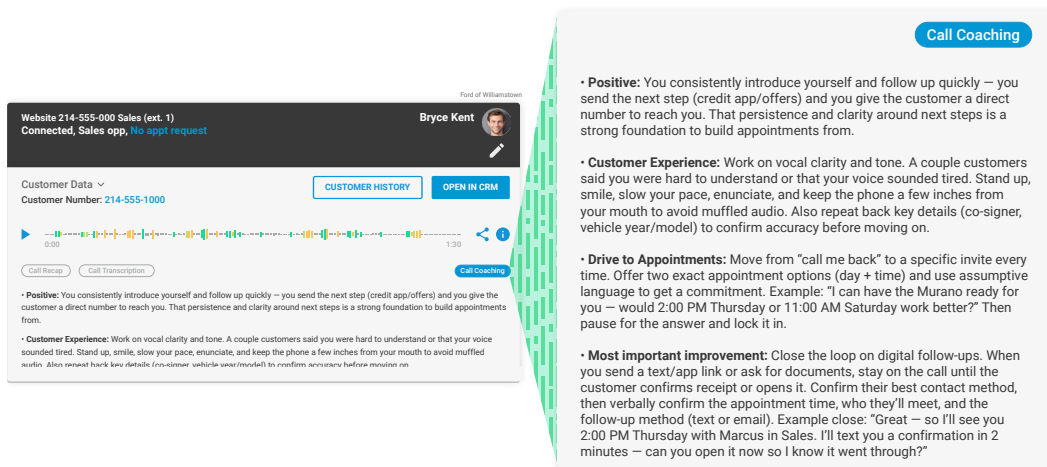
Ford of Williamstown

Website 214-555-000 Sales (ext. 1)
Connected, Sales opp, No appt request

Bryce Kent

Customer Data
Customer Number: 214-555-1000

CUSTOMER HISTORY

OPEN IN CRM

0:00

1:30

Call Recap

Call Transcription

Call Coaching

• **Positive:** You consistently introduce yourself and follow up quickly — you send the next step (credit app/offers) and you give the customer a direct number to reach you. That persistence and clarity around next steps is a strong foundation to build appointments from.

• **Customer Experience:** Work on vocal clarity and tone. A couple customers said you were hard to understand or that your voice sounded tired. Stand up, smile, slow your pace, enunciate, and keep the phone a few inches from your mouth to avoid muffled audio. Also repeat back key details (co-signer, vehicle year/model) to confirm accuracy before moving on.

Call Coaching

• **Positive:** You consistently introduce yourself and follow up quickly — you send the next step (credit app/offers) and you give the customer a direct number to reach you. That persistence and clarity around next steps is a strong foundation to build appointments from.

• **Customer Experience:** Work on vocal clarity and tone. A couple customers said you were hard to understand or that your voice sounded tired. Stand up, smile, slow your pace, enunciate, and keep the phone a few inches from your mouth to avoid muffled audio. Also repeat back key details (co-signer, vehicle year/model) to confirm accuracy before moving on.

• **Drive to Appointments:** Move from "call me back" to a specific invite every time. Offer two exact appointment options (day + time) and use assumptive language to get a commitment. Example: "I can have the Murano ready for you — would 2:00 PM Thursday or 11:00 AM Saturday work better?" Then pause for the answer and lock it in.

• **Most important improvement:** Close the loop on digital follow-ups. When you send a text/app link or ask for documents, stay on the call until the customer confirms receipt or opens it. Confirm their best contact method, then verbally confirm the appointment time, who they'll meet, and the follow-up method (text or email). Example close: "Great — so I'll see you 2:00 PM Thursday with Marcus in Sales. I'll text you a confirmation in 2 minutes — can you open it now so I know it went through?"